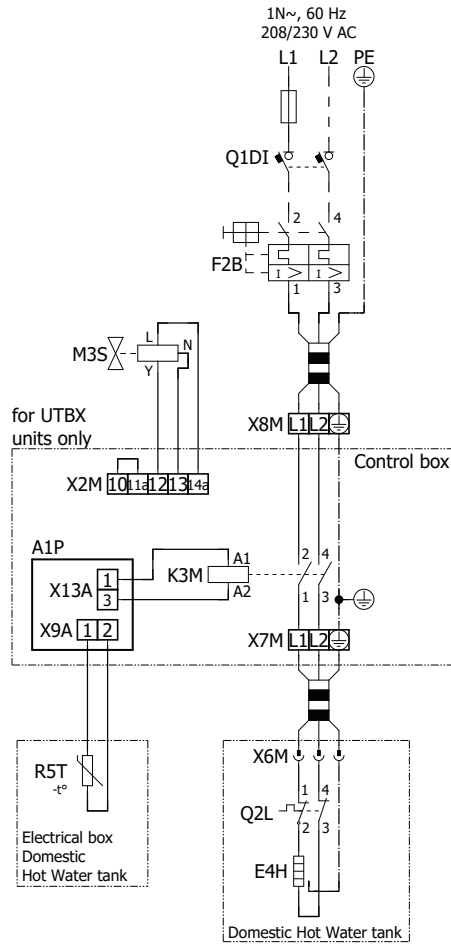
1N~, 60 Hz
208/230 V AC
L1 L2 PE

Q1DI

2 4

F2B
I> I>
1 3

M3S
L
N
Y

for UTBX units only

X8M L1 L2

Control box

X2M 10 11a 12 13 14a

A1P

X13A 1 3

K3M
A1
A2

2 4
1 3

X9A 1 2

X7M L1 L2

R5T
-t°

Electrical box
Domestic
Hot Water tank

X6M

1 4
Q2L
2 3

E4H

Domestic Hot Water tank